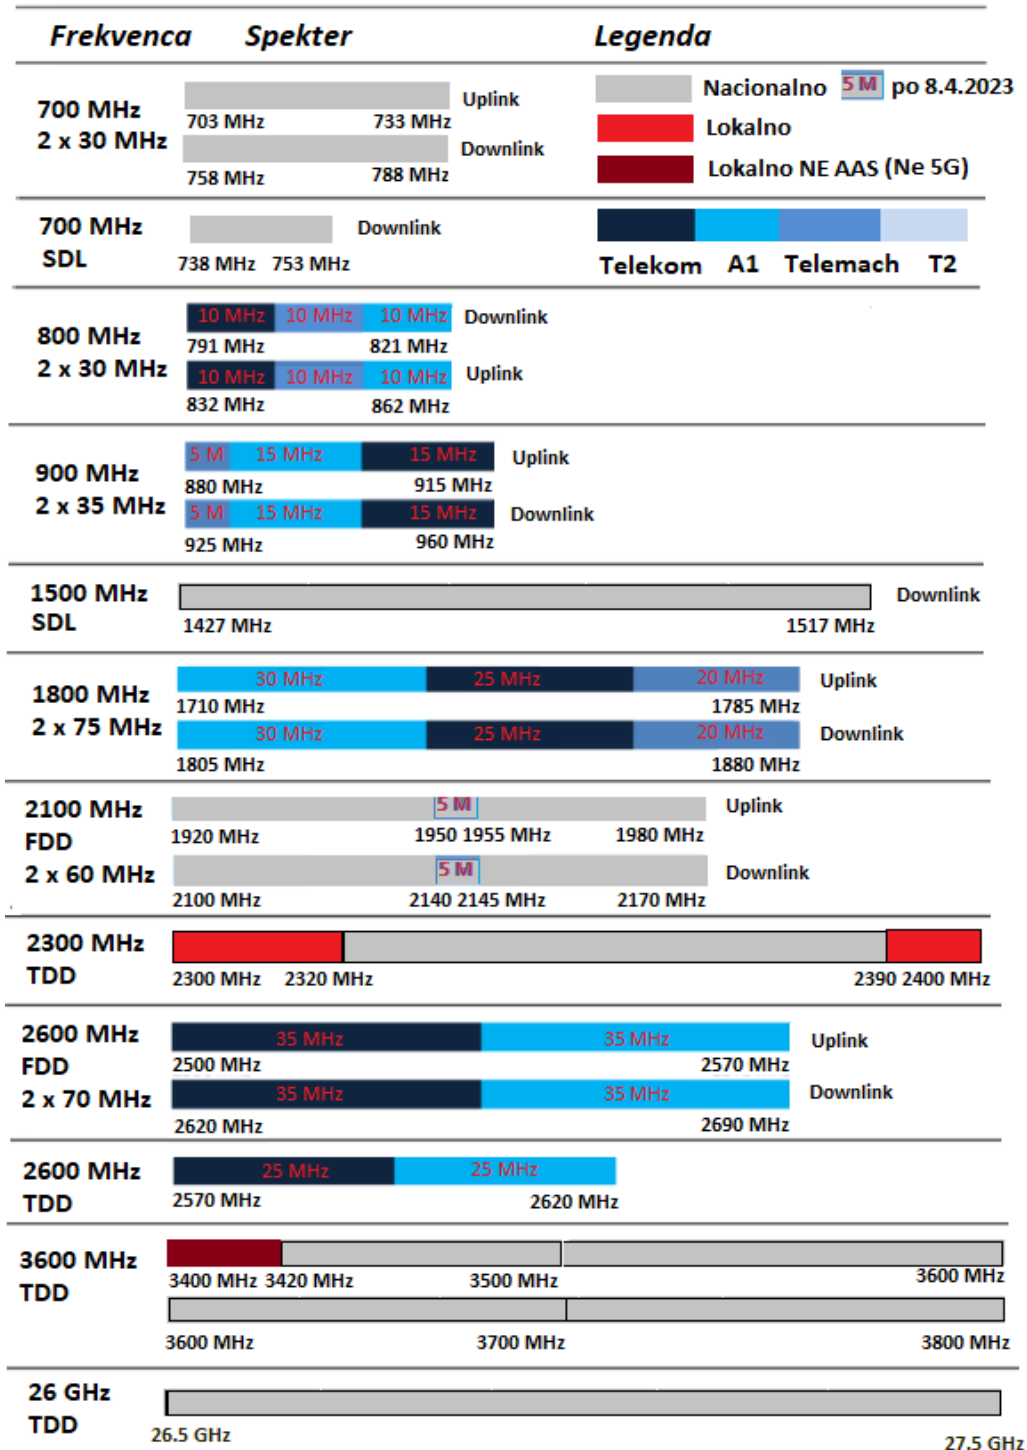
Frekvenca Spekter Legenda

700 MHz
2 x 30 MHz
Uplink
703 MHz 733 MHz
Downlink
758 MHz 788 MHz

Nacionalno 5 M po 8.4.2023
Lokalno
Lokalno NE AAS (Ne 5G)

700 MHz
SDL
Downlink
738 MHz 753 MHz

Telekom A1 Telemach T2

800 MHz
2 x 30 MHz
10 MHz 10 MHz 10 MHz Downlink
791 MHz 821 MHz
10 MHz 10 MHz 10 MHz Uplink
832 MHz 862 MHz

900 MHz
2 x 35 MHz
5 M 15 MHz 15 MHz Uplink
880 MHz 915 MHz
5 M 15 MHz 15 MHz Downlink
925 MHz 960 MHz

1500 MHz
SDL
Downlink
1427 MHz 1517 MHz

1800 MHz
2 x 75 MHz
30 MHz 25 MHz 20 MHz Uplink
1710 MHz 1785 MHz
30 MHz 25 MHz 20 MHz Downlink
1805 MHz 1880 MHz

2100 MHz
FDD
2 x 60 MHz
5 M Uplink
1920 MHz 1950 1955 MHz 1980 MHz
5 M Downlink
2100 MHz 2140 2145 MHz 2170 MHz

2300 MHz
TDD
2300 MHz 2320 MHz 2390 2400 MHz

2600 MHz
FDD
2 x 70 MHz
35 MHz 35 MHz Uplink
2500 MHz 2570 MHz
35 MHz 35 MHz Downlink
2620 MHz 2690 MHz

2600 MHz
TDD
25 MHz 25 MHz
2570 MHz 2620 MHz

3600 MHz
TDD
3400 MHz 3420 MHz 3500 MHz 3600 MHz
3600 MHz 3700 MHz 3800 MHz

26 GHz
TDD
26.5 GHz 27.5 GHz